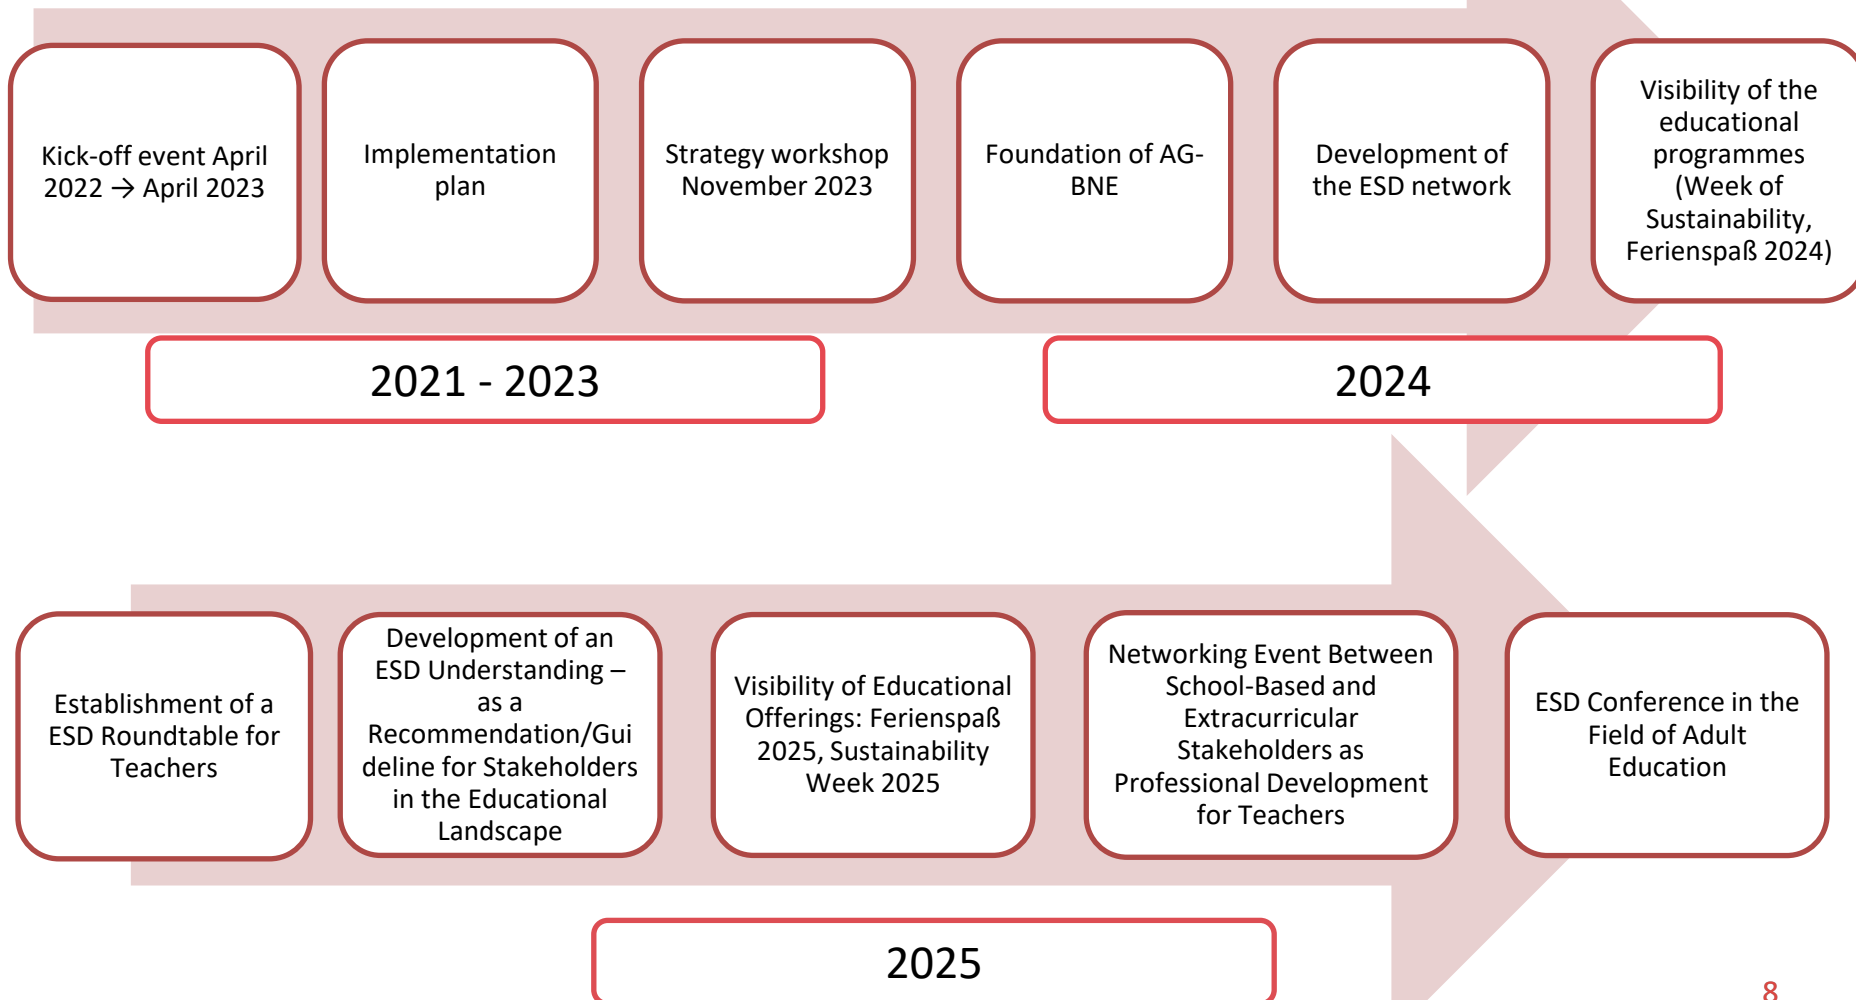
Kick-off event April 2022 → April 2023

Implementation plan

Strategy workshop November 2023

Foundation of AG-BNE

Development of the ESD network

Visibility of the educational programmes (Week of Sustainability, Ferienspaß 2024)

2021 - 2023

2024

Establishment of a ESD Roundtable for Teachers

Development of an ESD Understanding – as a Recommendation/Guideline for Stakeholders in the Educational Landscape

Visibility of Educational Offerings: Ferienspaß 2025, Sustainability Week 2025

Networking Event Between School-Based and Extracurricular Stakeholders as Professional Development for Teachers

ESD Conference in the Field of Adult Education

2025

8